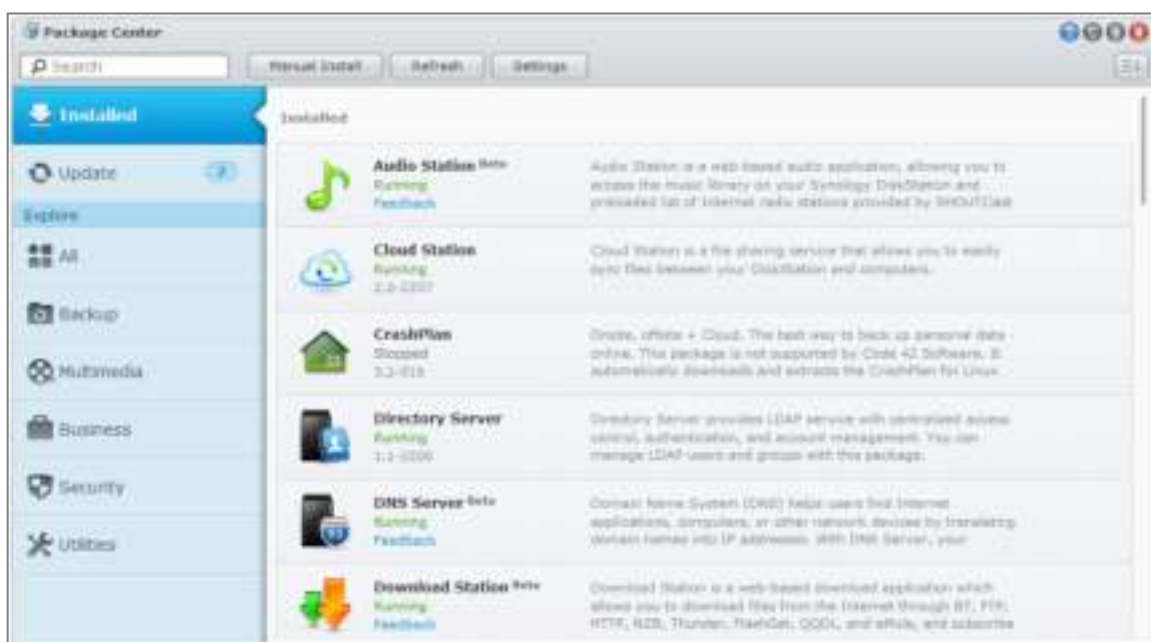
Package Center

Search

Manual Install

Refresh

Settings

Installed

Update 7

Explore

All

Backup

Multimedia

Business

Security

Utilities

Installed

Audio Station Beta
Running
Feedback
Audio Station is a web-based audio application, allowing you to access the music library on your Synology DiskStation and preloaded list of Internet radio stations provided by SHOUTcast

Cloud Station
Running
2.0-2307
Cloud Station is a file sharing service that allows you to easily sync files between your DiskStation and computers.

CrashPlan
Stopped
3.2-018
Onsite, offsite + Cloud. The best way to back up personal data online. This package is not supported by Code 42 Software. It automatically downloads and extracts the CrashPlan for Linux

Directory Server
Running
1.1-0200
Directory Server provides LDAP service with centralized access control, authentication, and account management. You can manage LDAP users and groups with this package.

DNS Server Beta
Running
Feedback
Domain Name System (DNS) helps users find Internet applications, computers, or other network devices by translating domain names into IP addresses. With DNS Server, your

Download Station Beta
Running
Feedback
Download Station is a web-based download application which allows you to download files from the Internet through BT, FTP, HTTP, NZB, Thunder, FlashGet, QQDL, and eMule, and subscribe